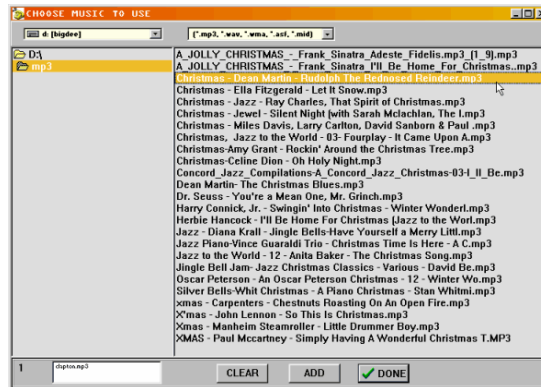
CHOOSE MUSIC TO USE

d: [bigdee]

(*.mp3, *.wav, *.wma, *.asf, *.mid)

D:\
mp3

A_JOLLY_CHRISTMAS_-_Frank_Sinatra_Adeste_Fidelis.mp3_(1_9).mp3
A_JOLLY_CHRISTMAS_-_Frank_Sinatra_I'll_Be_Home_For_Christmas..mp3
Christmas - Dean Martin - Rudolph The Rednosed Reindeer.mp3
Christmas - Ella Fitzgerald - Let It Snow.mp3
Christmas - Jazz - Ray Charles, That Spirit of Christmas.mp3
Christmas - Jewel - Silent Night (with Sarah Mclachlan, The I.mp3
Christmas - Miles Davis, Larry Carlton, David Sanborn & Paul .mp3
Christmas, Jazz to the World - 03- Fourplay - It Came Upon A.mp3
Christmas-Amy Grant - Rockin' Around the Christmas Tree.mp3
Christmas-Celine Dion - Oh Holy Night.mp3
Concord_Jazz_Compilations-A_Concord_Jazz_Christmas-03-I_ll_Be.mp3
Dean Martin- The Christmas Blues.mp3
Dr. Seuss - You're a Mean One, Mr. Grinch.mp3
Harry Connick, Jr. - Swingin' Into Christmas - Winter Wonderl.mp3
Herbie Hancock - I'll Be Home For Christmas (Jazz to the Worl.mp3
Jazz - Diana Krall - Jingle Bells-Have Yourself a Merry Littl.mp3
Jazz Piano-Vince Guaraldi Trio - Christmas Time Is Here - A C.mp3
Jazz to the World - 12 - Anita Baker - The Christmas Song.mp3
Jingle Bell Jam- Jazz Christmas Classics - Various - David Be.mp3
Oscar Peterson - An Oscar Peterson Christmas - 12 - Winter Wo.mp3
Silver Bells-Whit Christmas - A Piano Christmas - Stan Whitmi.mp3
xmas - Carpenters - Chestnuts Roasting On An Open Fire.mp3
X'mas - John Lennon - So This Is Christmas.mp3
Xmas - Manheim Steamroller - Little Drummer Boy.mp3
XMAS - Paul Mccartney - Simply Having A Wonderful Christmas T.MP3

1 clapton.mp3

CLEAR ADD DONE